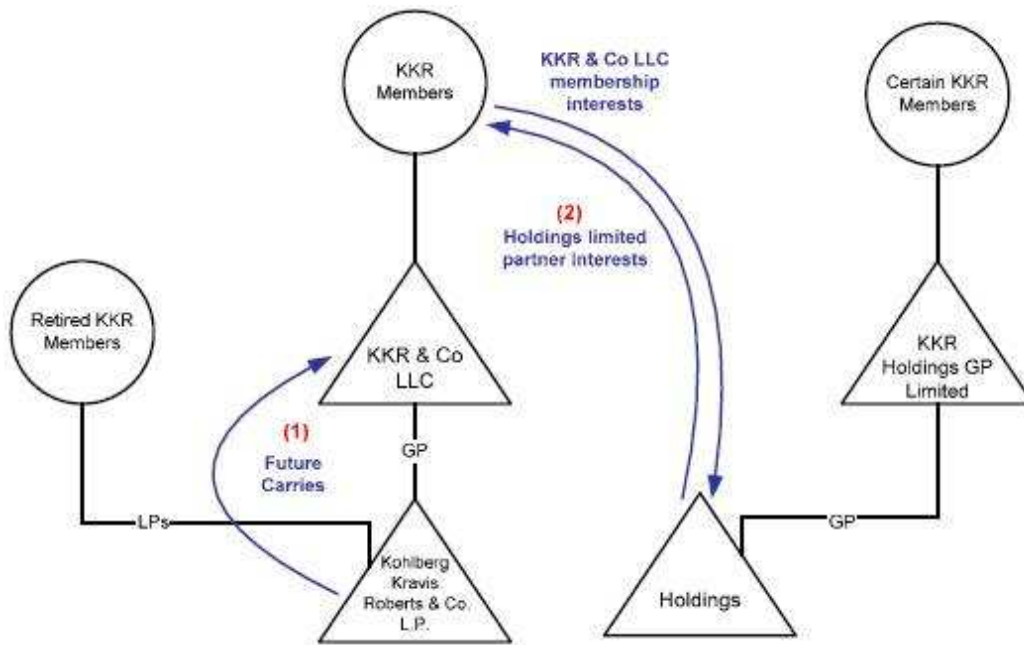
KKR Members

KKR & Co LLC membership interests

Certain KKR Members

(2)
Holdings limited partner interests

Retired KKR Members

KKR & Co LLC

KKR Holdings GP Limited

(1)
Future Carries

GP

LPs

GP

Kohlberg Kravis Roberts & Co. L.P.

Holdings